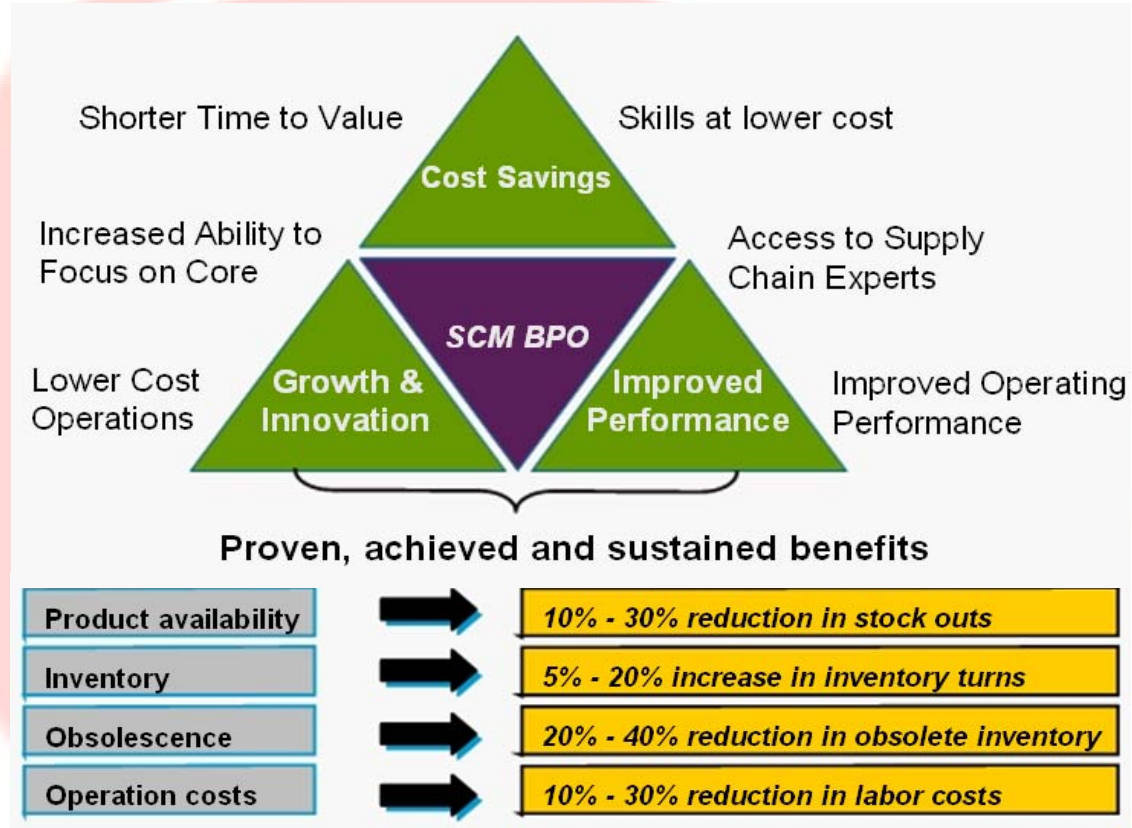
Shorter Time to Value

Skills at lower cost

Cost Savings

Increased Ability to Focus on Core

Access to Supply Chain Experts

SCM BPO

Lower Cost Operations

Growth & Innovation

Improved Performance

Improved Operating Performance

Proven, achieved and sustained benefits

| | |
|---|---|
| Product availability | 10% - 30% reduction in stock outs |
| Inventory | 5% - 20% increase in inventory turns |
| Obsolescence | 20% - 40% reduction in obsolete inventory |
| Operation costs | 10% - 30% reduction in labor costs |